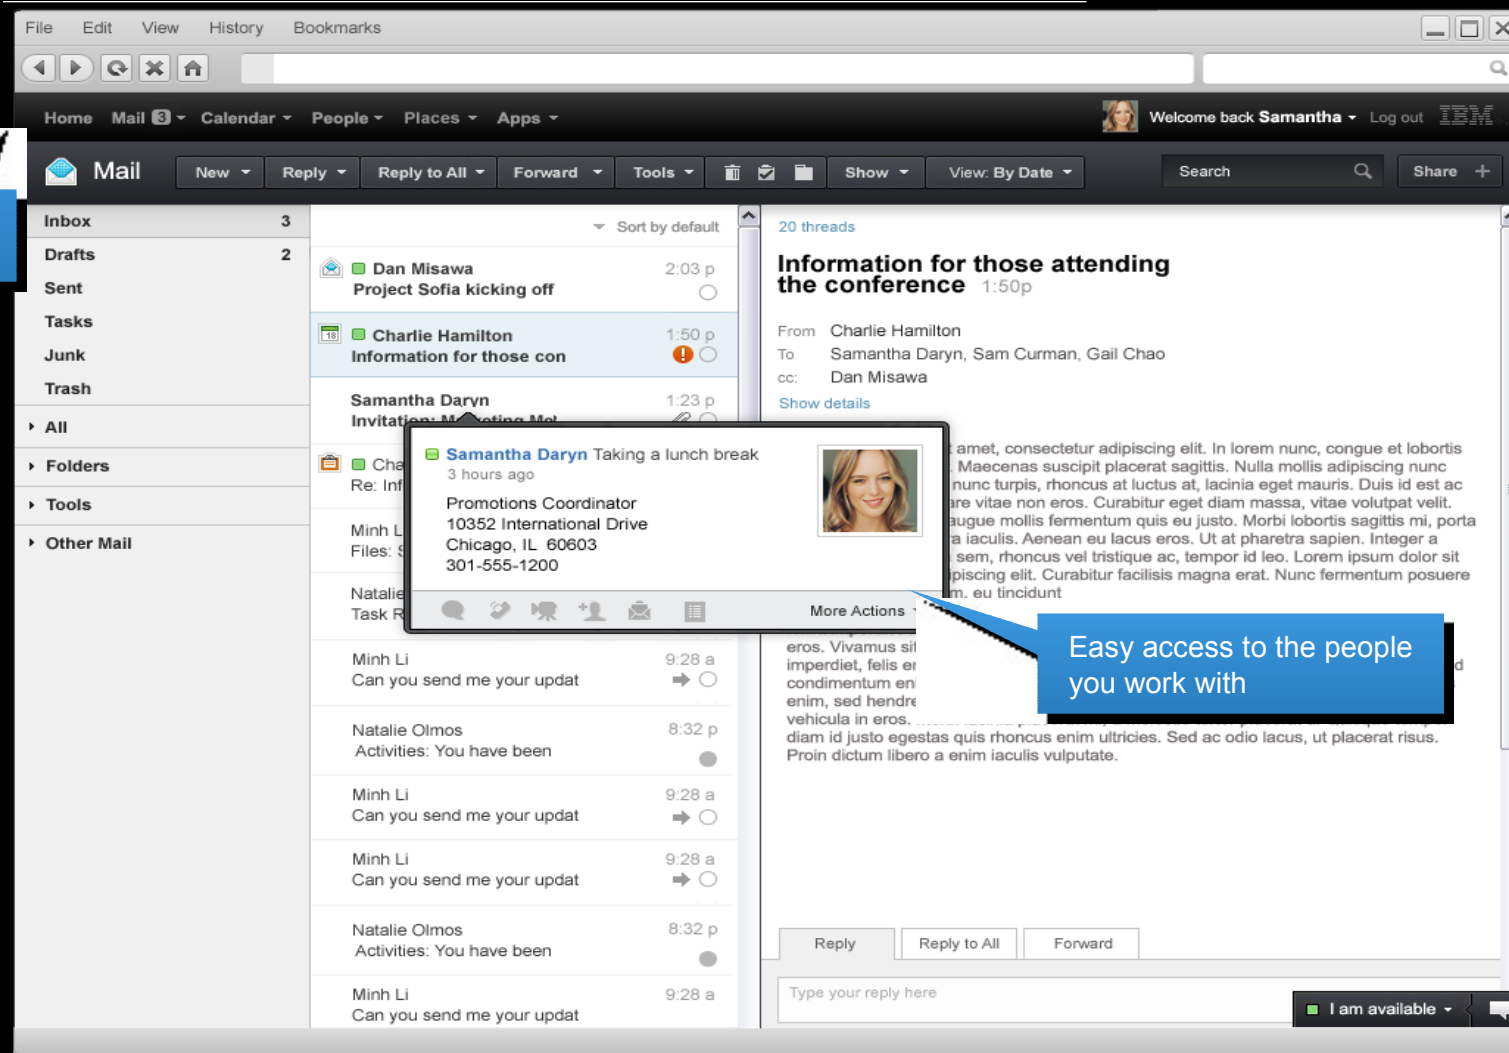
File Edit View History Bookmarks

Home Mail 3 Calendar People Places Apps

Welcome back Samantha Log out IBM

Mail New Reply Reply to All Forward Tools Show View: By Date Search Share

Inbox 3
Drafts 2
Sent
Tasks
Junk
Trash
All
Folders
Tools
Other Mail

Sort by default

Dan Misawa 2:03 p
Project Sofia kicking off

Charlie Hamilton 1:50 p
Information for those con

Samantha Daryn 1:23 p
Invitation: M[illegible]

Cha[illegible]
Re: Inf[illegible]

Minh L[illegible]
Files: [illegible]

Natalie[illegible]
Task R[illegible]

Minh Li 9:28 a
Can you send me your updat

Natalie Olmos 8:32 p
Activities: You have been

Minh Li 9:28 a
Can you send me your updat

Minh Li 9:28 a
Can you send me your updat

Natalie Olmos 8:32 p
Activities: You have been

Minh Li 9:28 a
Can you send me your updat

Samantha Daryn Taking a lunch break
3 hours ago

Promotions Coordinator
10352 International Drive
Chicago, IL 60603
301-555-1200

More Actions

20 threads

Information for those attending the conference 1:50p

From Charlie Hamilton
To Samantha Daryn, Sam Curman, Gail Chao
cc: Dan Misawa
Show details

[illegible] amet, consectetur adipiscing elit. In lorem nunc, congue et lobortis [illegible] Maecenas suscipit placerat sagittis. Nulla mollis adipiscing nunc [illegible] nunc turpis, rhoncus at luctus at, lacinia eget mauris. Duis id est ac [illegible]re vitae non eros. Curabitur eget diam massa, vitae volutpat velit. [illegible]ugue mollis fermentum quis eu justo. Morbi lobortis sagittis mi, porta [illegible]a iaculis. Aenean eu lacus eros. Ut at pharetra sapien. Integer a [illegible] sem, rhoncus vel tristique ac, tempor id leo. Lorem ipsum dolor sit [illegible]piscing elit. Curabitur facilisis magna erat. Nunc fermentum posuere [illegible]m. eu tincidunt

eros. Vivamus si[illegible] imperdiet, felis e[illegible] condimentum en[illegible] enim, sed hendre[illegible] vehicula in eros. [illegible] diam id justo egestas quis rhoncus enim ultricies. Sed ac odio lacus, ut placerat risus. Proin dictum libero a enim iaculis vulputate.

Easy access to the people you work with

Reply Reply to All Forward

Type your reply here

I am available